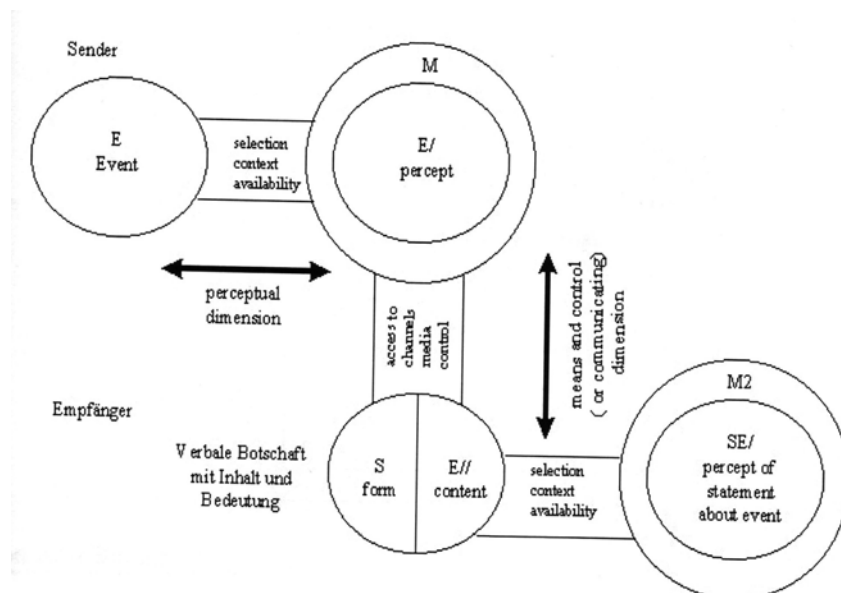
Sender

E
Event

selection
context
availability

M

E/
percept

perceptual
dimension

access to
channels
media
control

means and control
( or communicating)
dimension

Empfänger

Verbale Botschaft
mit Inhalt und
Bedeutung

S
form

E//
content

selection
context
availability

M2

SE/
percept of
statement
about event